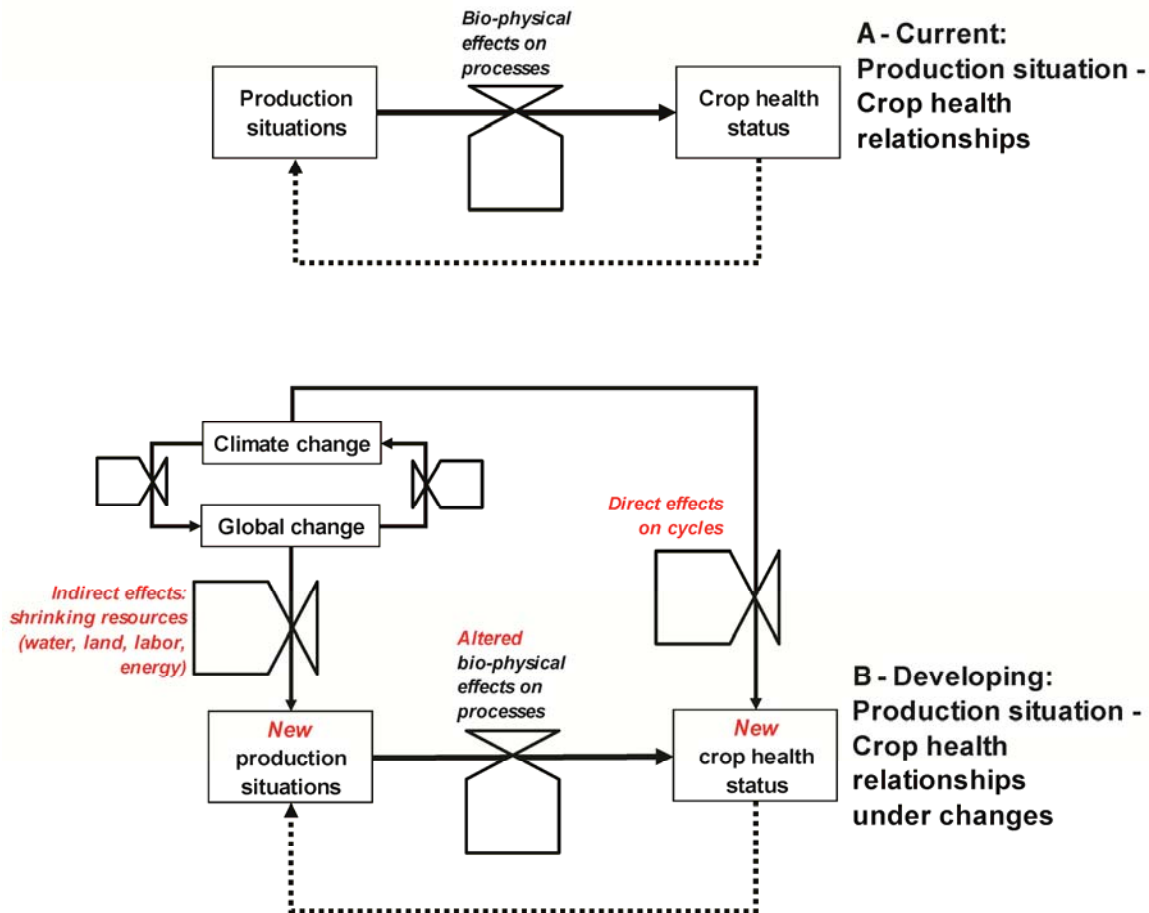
Bio-physical effects on processes

Production situations

Crop health status

A - Current: Production situation - Crop health relationships

Climate change

Global change

Direct effects on cycles

Indirect effects: shrinking resources (water, land, labor, energy)

Altered bio-physical effects on processes

New production situations

New crop health status

B - Developing: Production situation - Crop health relationships under changes